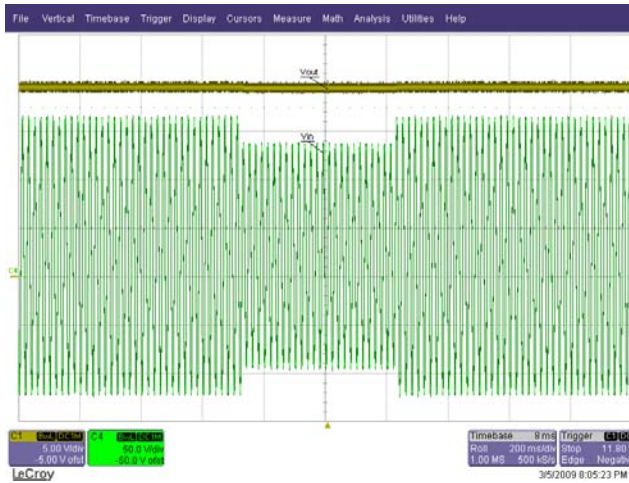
File Vertical Timebase Trigger Display Cursors Measure Math Analysis Utilities Help

Vout

Vin

C4

C1 BwL DC1M
5.00 V/div
-5.00 V ofst

C4 BwL DC1M
50.0 V/div
-50.0 V ofst

Timebase 8 ms
Roll 200 ms/div
1.00 MS 500 kS/s

Trigger C1 DC
Stop 11.80
Edge Negativ

LeCroy

3/5/2009 8:05:23 PM